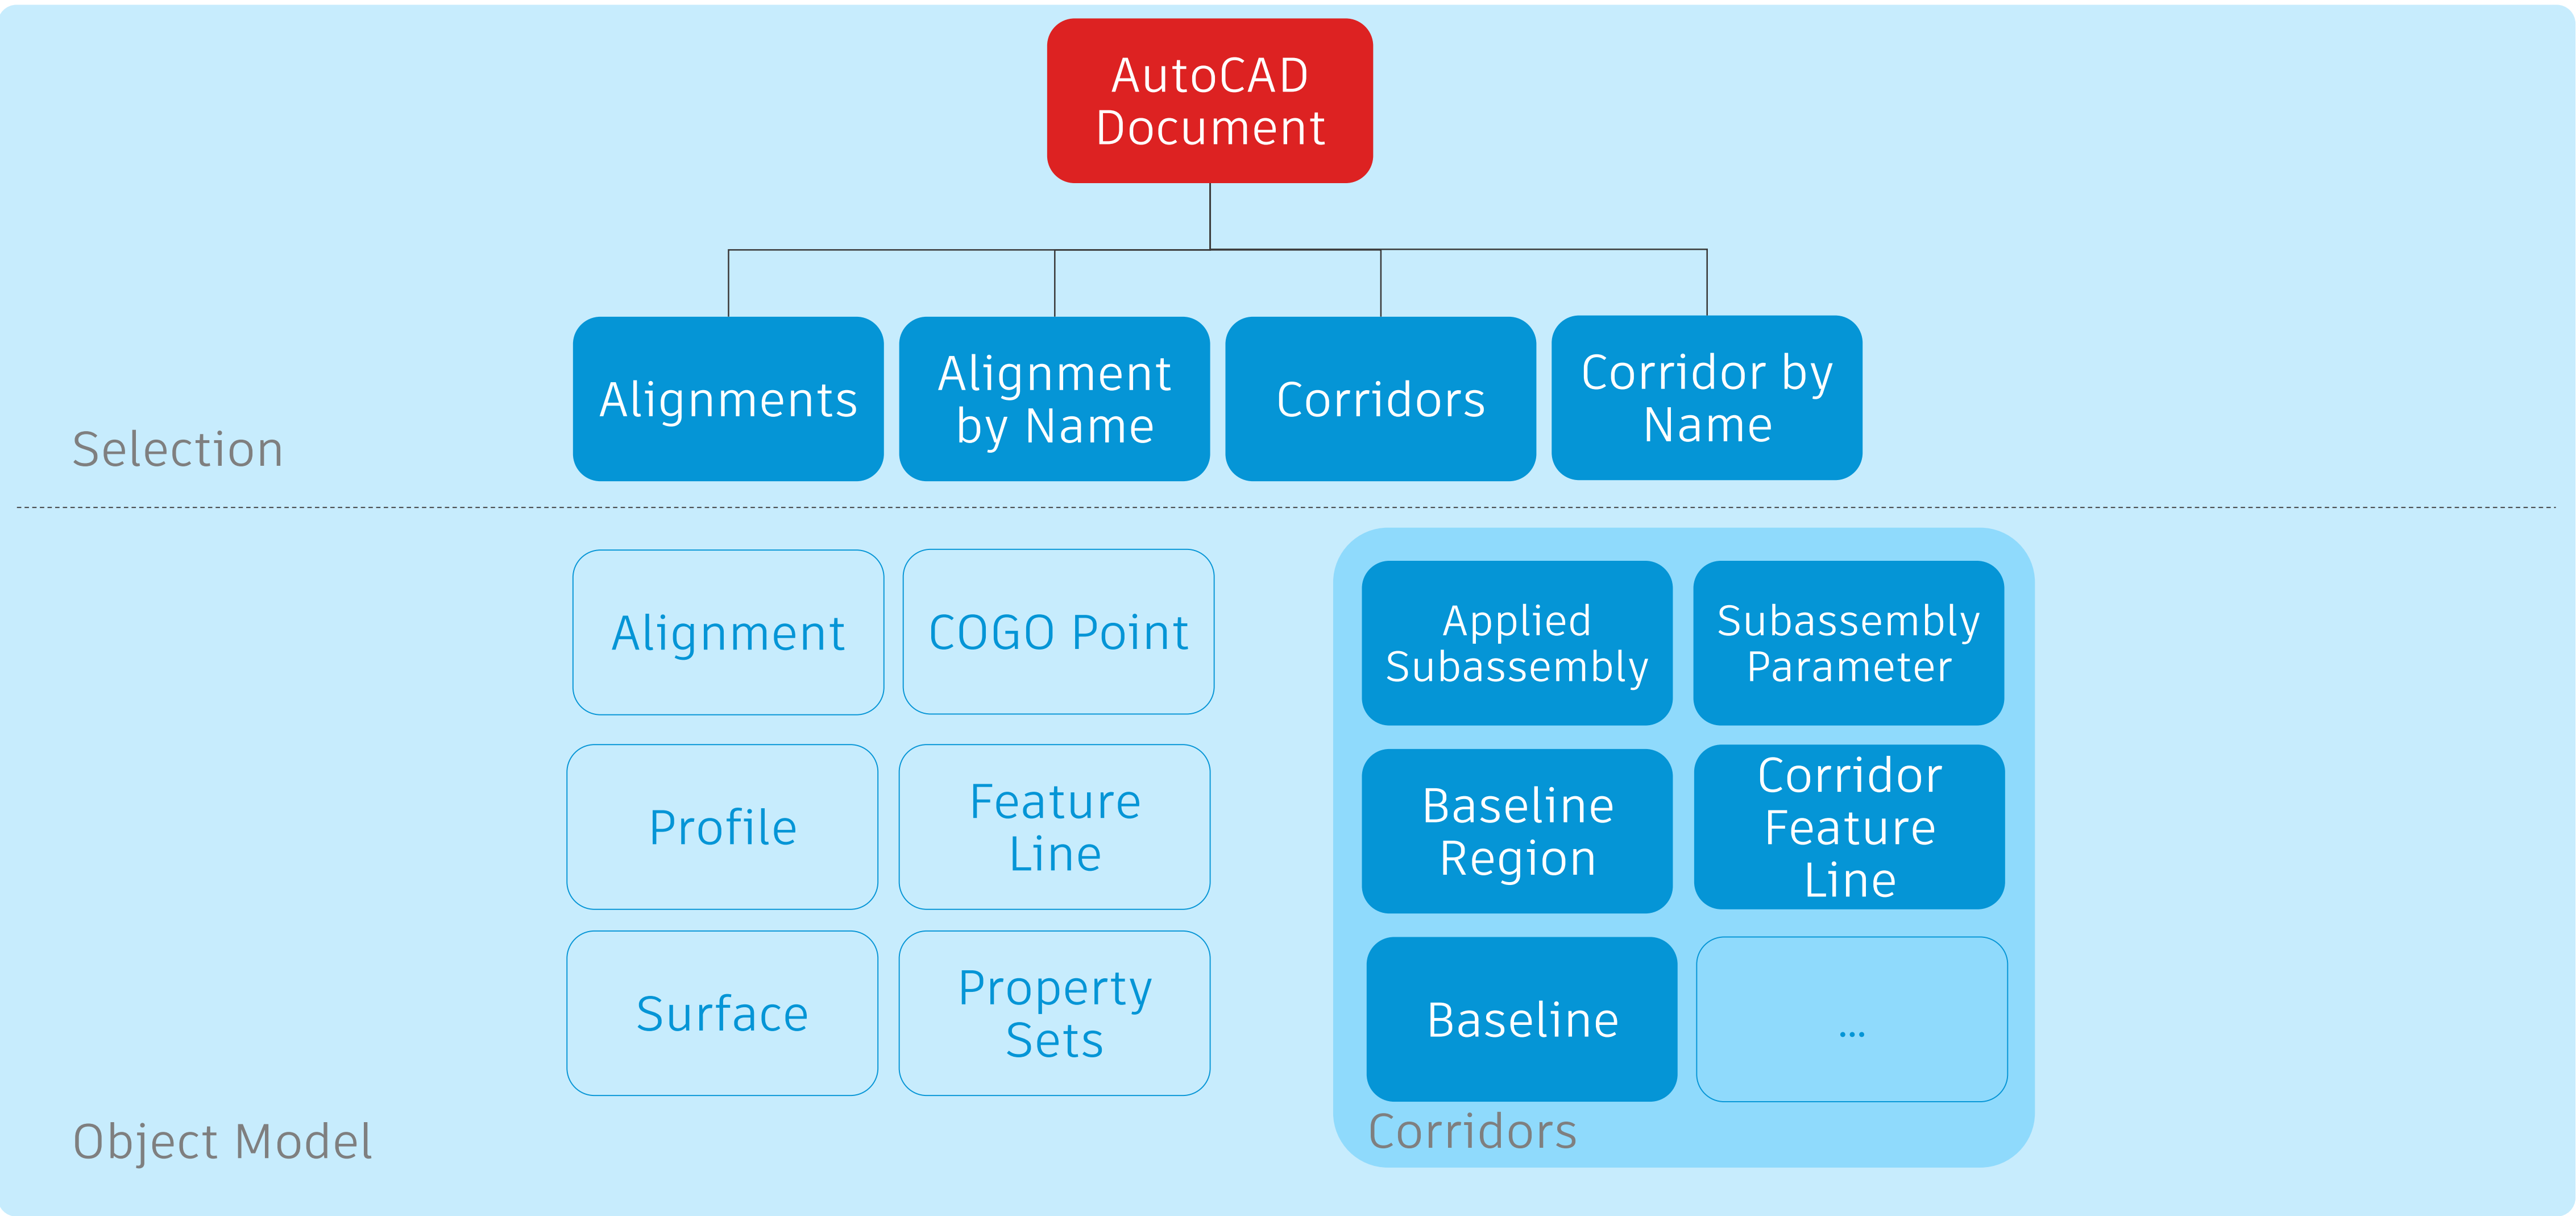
AutoCAD Document

Alignments

Alignment by Name

Corridors

Corridor by Name

Selection

Alignment

COGO Point

Profile

Feature Line

Surface

Property Sets

Applied Subassembly

Subassembly Parameter

Baseline Region

Corridor Feature Line

Baseline

...

Corridors

Object Model